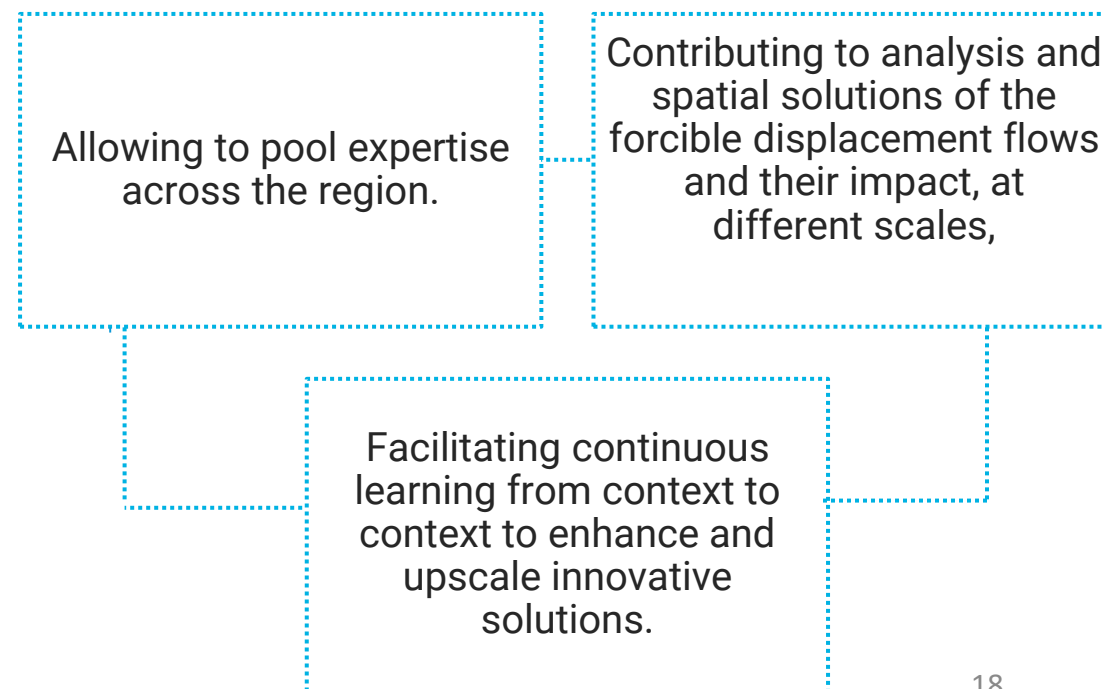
Allowing to pool expertise across the region.

Contributing to analysis and spatial solutions of the forcible displacement flows and their impact, at different scales,

Facilitating continuous learning from context to context to enhance and upscale innovative solutions.

18